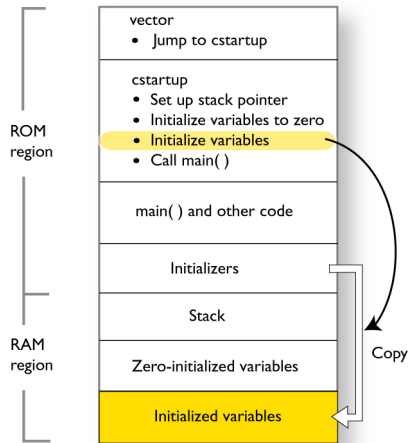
ROM region

vector
• Jump to cstartup

cstartup
• Set up stack pointer
• Initialize variables to zero
• Initialize variables
• Call main( )

main( ) and other code

Initializers

RAM region

Stack

Zero-initialized variables

Initialized variables

Copy